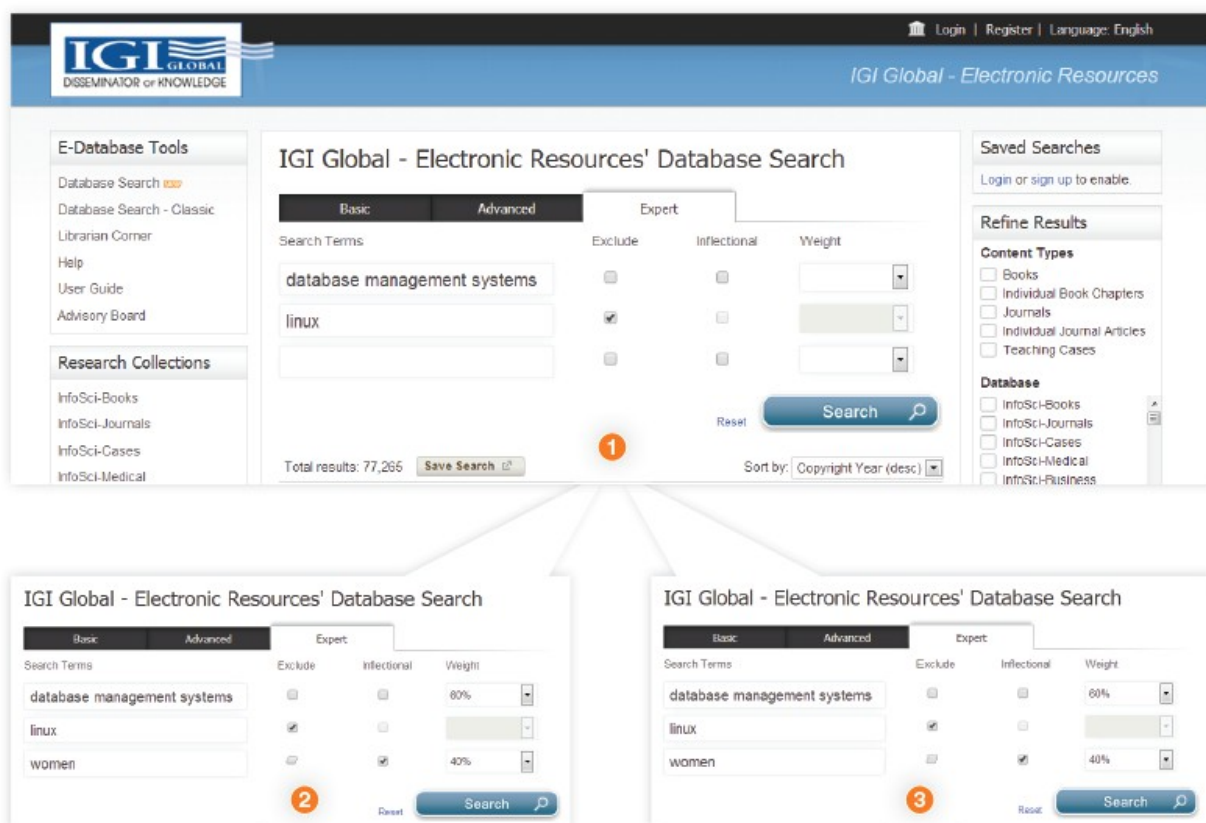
IGI GLOBAL
DISSEMINATOR OF KNOWLEDGE

Login | Register | Language: English

IGI Global - Electronic Resources

E-Database Tools
Database Search
Database Search - Classic
Librarian Corner
Help
User Guide
Advisory Board

Research Collections
InfoSci-Books
InfoSci-Journals
InfoSci-Cases
InfoSci-Medical

IGI Global - Electronic Resources' Database Search

Basic | Advanced | Expert

| Search Terms | Exclude | Inflectional | Weight |
|---|---|---|---|
| database management systems | | | |
| linux | ✓ | | |
| | | | |

Reset
Search

1

Total results: 77,265 Save Search
Sort by: Copyright Year (desc)

Saved Searches
Login or sign up to enable.

Refine Results
Content Types
Books
Individual Book Chapters
Journals
Individual Journal Articles
Teaching Cases

Database
InfoSci-Books
InfoSci-Journals
InfoSci-Cases
InfoSci-Medical
InfoSci-Business

IGI Global - Electronic Resources' Database Search

Basic | Advanced | Expert

| Search Terms | Exclude | Inflectional | Weight |
|---|---|---|---|
| database management systems | | | 60% |
| linux | ✓ | | |
| women | | ✓ | 40% |

2
Reset
Search

IGI Global - Electronic Resources' Database Search

Basic | Advanced | Expert

| Search Terms | Exclude | Inflectional | Weight |
|---|---|---|---|
| database management systems | | | 60% |
| linux | ✓ | | |
| women | | ✓ | 40% |

3
Reset
Search